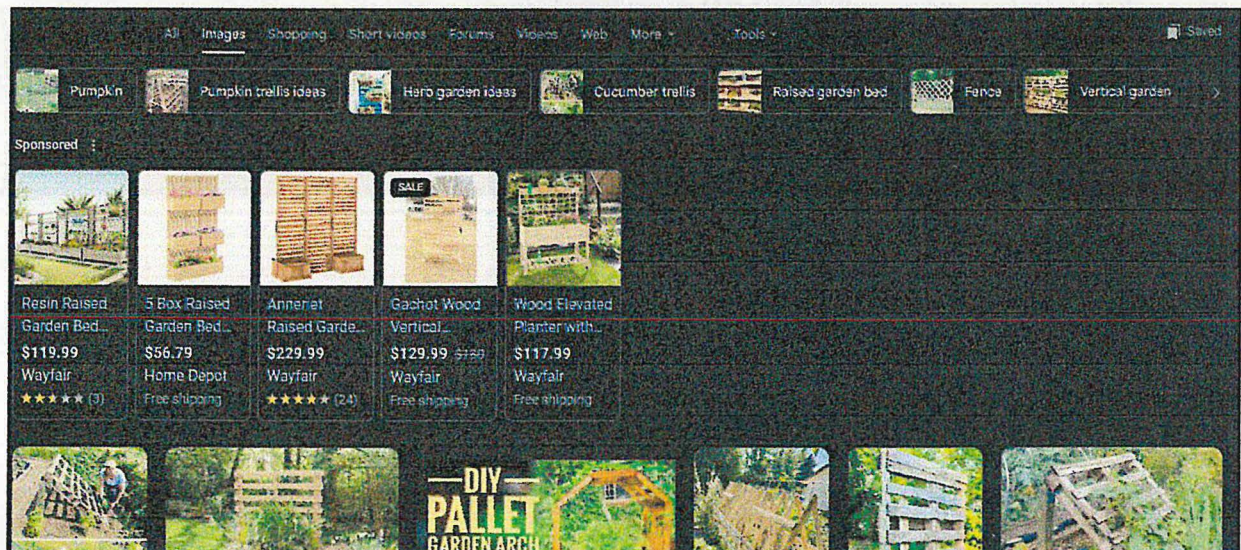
All Images Shopping Short videos Forums Videos Web More Tools Saved

Pumpkin Pumpkin trellis ideas Hero garden ideas Cucumber trellis Raised garden bed Fence Vertical garden

Sponsored

SALE

Resin Raised Garden Bed... $119.99 Wayfair ★★★★★ (3)

5 Box Raised Garden Bed... $56.79 Home Depot Free shipping

Anneliet Raised Garde... $229.99 Wayfair ★★★★★ (24)

Gachot Wood Vertical... $129.99 $160 Wayfair Free shipping

Wood Elevated Planter with... $117.99 Wayfair Free shipping

DIY PALLET GARDEN ARCH